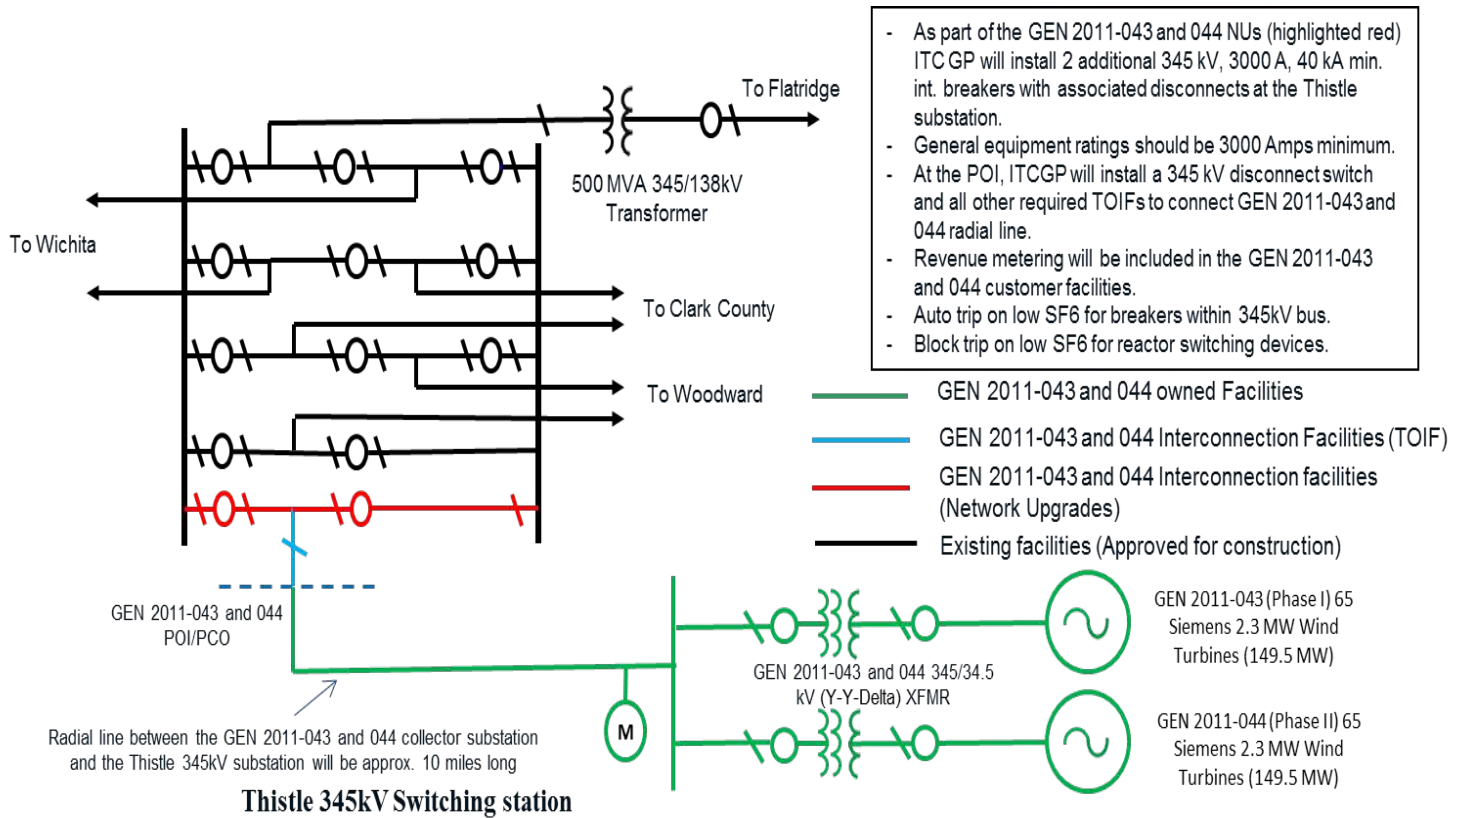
- As part of the GEN 2011-043 and 044 NUs (highlighted red) ITC GP will install 2 additional 345 kV, 3000 A, 40 kA min. int. breakers with associated disconnects at the Thistle substation.
- General equipment ratings should be 3000 Amps minimum.
- At the POI, ITCGP will install a 345 kV disconnect switch and all other required TOIFs to connect GEN 2011-043 and 044 radial line.
- Revenue metering will be included in the GEN 2011-043 and 044 customer facilities.
- Auto trip on low SF6 for breakers within 345kV bus.
- Block trip on low SF6 for reactor switching devices.

To Flatridge

500 MVA 345/138kV Transformer

To Wichita

To Clark County

To Woodward

GEN 2011-043 and 044 owned Facilities

GEN 2011-043 and 044 Interconnection Facilities (TOIF)

GEN 2011-043 and 044 Interconnection facilities (Network Upgrades)

Existing facilities (Approved for construction)

GEN 2011-043 and 044 POI/PCO

M

GEN 2011-043 and 044 345/34.5 kV (Y-Y-Delta) XFMR

GEN 2011-043 (Phase I) 65 Siemens 2.3 MW Wind Turbines (149.5 MW)

GEN 2011-044 (Phase II) 65 Siemens 2.3 MW Wind Turbines (149.5 MW)

Radial line between the GEN 2011-043 and 044 collector substation and the Thistle 345kV substation will be approx. 10 miles long

Thistle 345kV Switching station